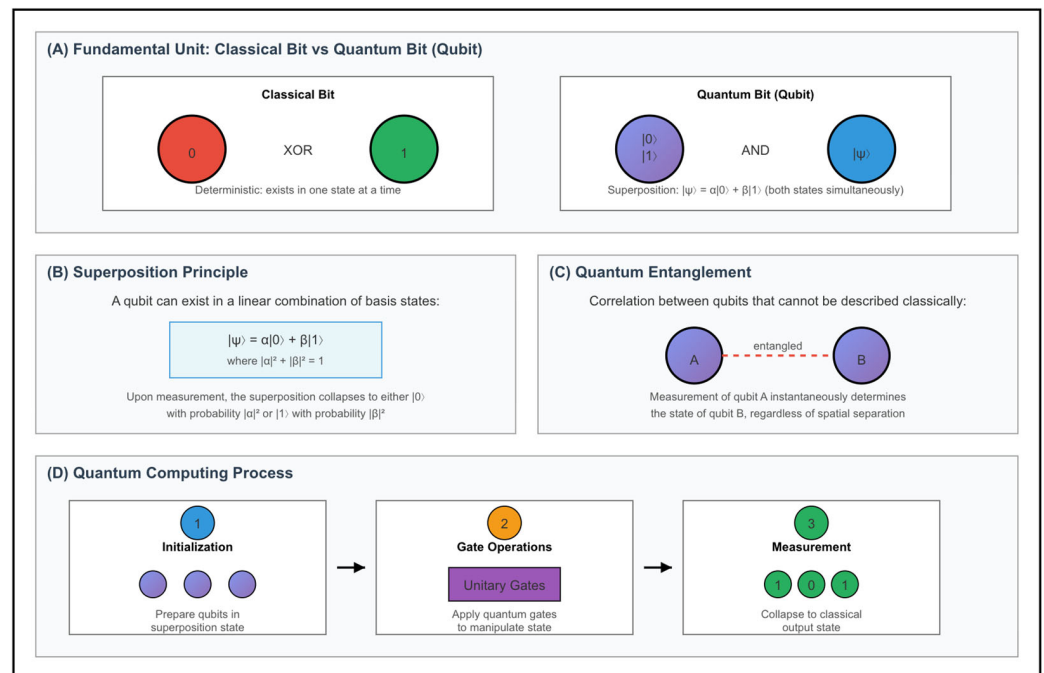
(A) Fundamental Unit: Classical Bit vs Quantum Bit (Qubit)

Classical Bit

0 XOR 1

Deterministic: exists in one state at a time

Quantum Bit (Qubit)

$|0\rangle$ $|1\rangle$ AND $|\psi\rangle$

Superposition: $|\psi\rangle = \alpha|0\rangle + \beta|1\rangle$ (both states simultaneously)

(B) Superposition Principle

A qubit can exist in a linear combination of basis states:

$|\psi\rangle = \alpha|0\rangle + \beta|1\rangle$

where $|\alpha|^2 + |\beta|^2 = 1$

Upon measurement, the superposition collapses to either $|0\rangle$ with probability $|\alpha|^2$ or $|1\rangle$ with probability $|\beta|^2$

(C) Quantum Entanglement

Correlation between qubits that cannot be described classically:

A entangled B

Measurement of qubit A instantaneously determines the state of qubit B, regardless of spatial separation

(D) Quantum Computing Process

1

Initialization

Prepare qubits in superposition state

2

Gate Operations

Unitary Gates

Apply quantum gates to manipulate state

3

Measurement

1 0 1

Collapse to classical output state